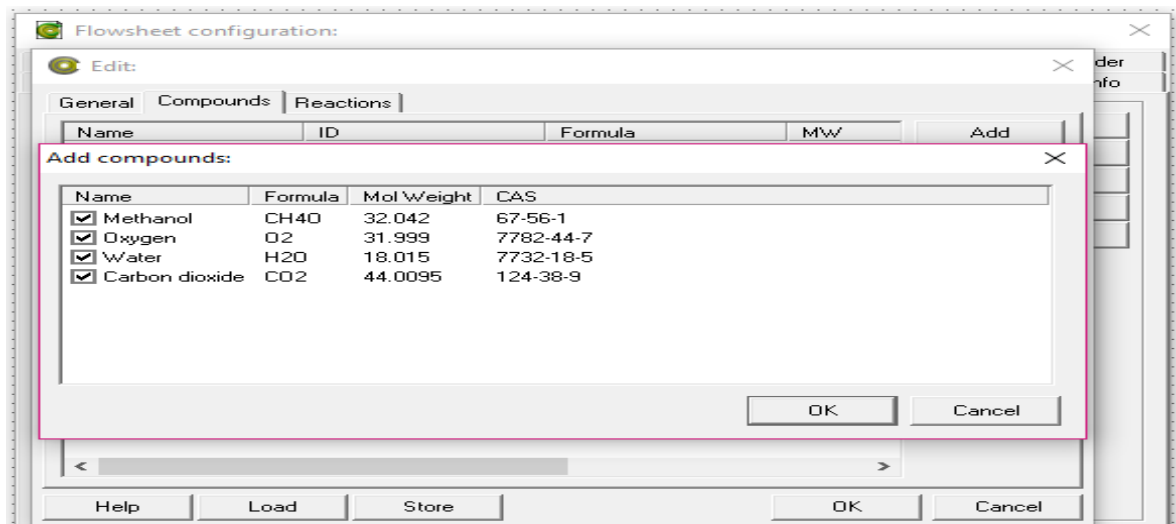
Flowsheet configuration:

der
nfo

Edit:

General | Compounds | Reactions

| Name | ID | Formula | MW |
|---|---|---|---|

Add

Add compounds:

| Name | Formula | Mol Weight | CAS |
|---|---|---|---|
| Methanol | CH4O | 32.042 | 67-56-1 |
| Oxygen | O2 | 31.999 | 7782-44-7 |
| Water | H2O | 18.015 | 7732-18-5 |
| Carbon dioxide | CO2 | 44.0095 | 124-38-9 |

OK | Cancel

Help | Load | Store | OK | Cancel